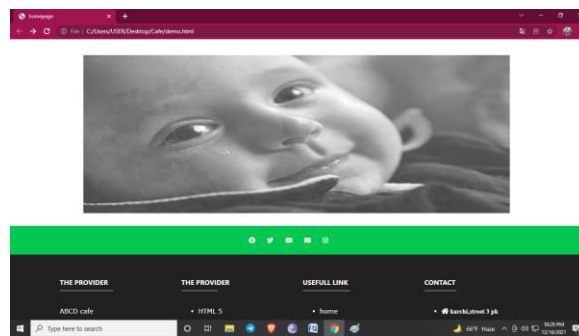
homepage
File | C:/Users/USER/Desktop/Cafe/demo.html

THE PROVIDER
ABCD cafe

THE PROVIDER
• HTML 5

USEFULL LINK
• home

CONTACT
• karchi,street 3 pk

Type here to search
66°F Haze
10:29 PM
12/16/2021